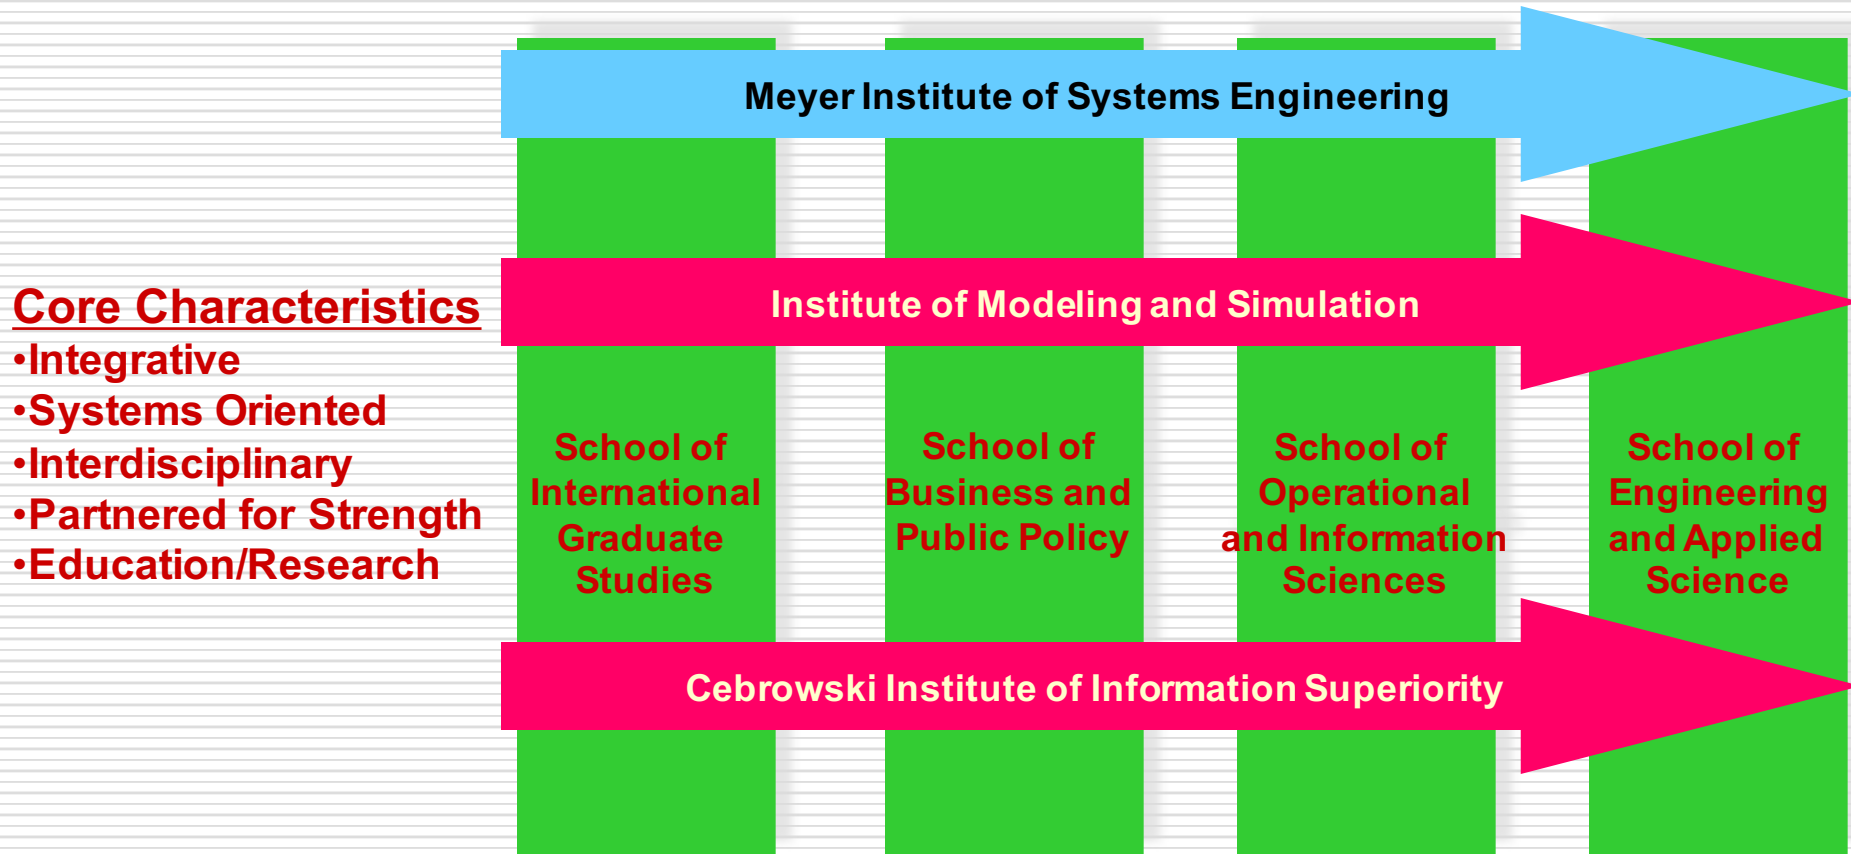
Meyer Institute of Systems Engineering

Core Characteristics
•Integrative
•Systems Oriented
•Interdisciplinary
•Partnered for Strength
•Education/Research

Institute of Modeling and Simulation

School of International Graduate Studies

School of Business and Public Policy

School of Operational and Information Sciences

School of Engineering and Applied Science

Cebrowski Institute of Information Superiority